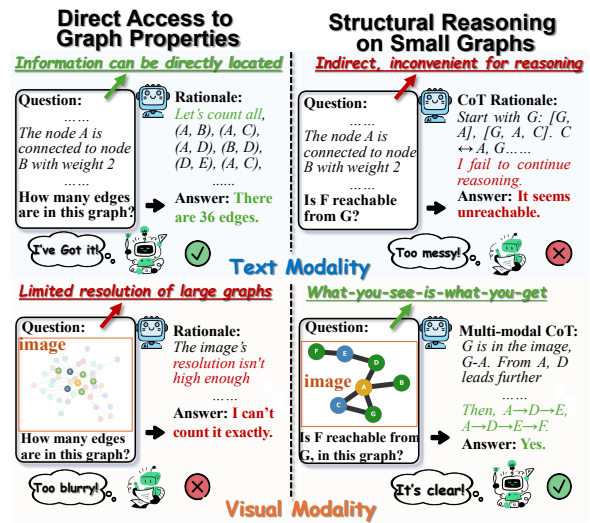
Direct Access to Graph Properties

Information can be directly located

Question:
……
The node A is connected to node B with weight 2
……
How many edges are in this graph?

Rationale:
Let's count all,
(A, B), (A, C), (A, D), (B, D), (D, E), (A, C),
......

Answer: There are 36 edges.

I've Got it!

Structural Reasoning on Small Graphs

Indirect, inconvenient for reasoning

Question:
……
The node A is connected to node B with weight 2
……
Is F reachable from G?

CoT Rationale:
Start with G: [G, A], [G, A, C]. C ↔ A, G……
I fail to continue reasoning.

Answer: It seems unreachable.

Too messy!

Text Modality

Limited resolution of large graphs

Question:
image
How many edges are in this graph?

Rationale:
The image's resolution isn't high enough
……

Answer: I can't count it exactly.

Too blurry!

What-you-see-is-what-you-get

Question:
image
F E D A B C G
Is F reachable from G, in this graph?

Multi-modal CoT:
G is in the image, G-A. From A, D leads further
……
Then, A→D→E, A→D→E→F.

Answer: Yes.

It's clear!

Visual Modality